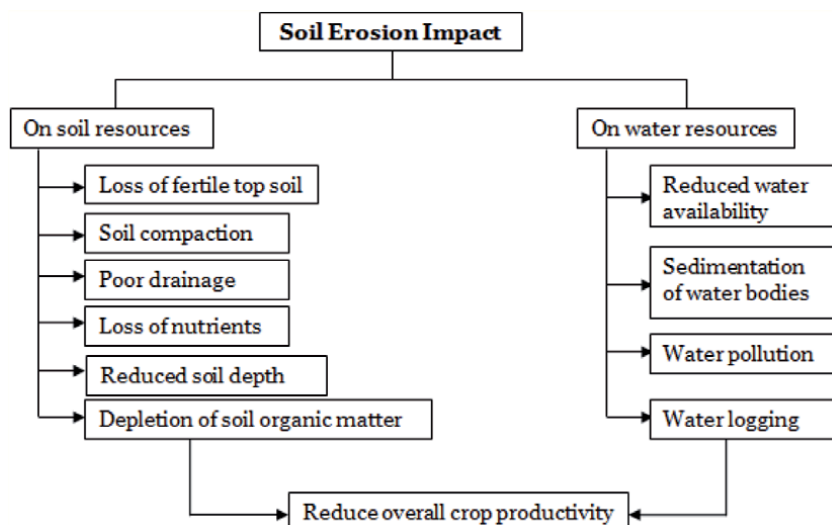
Soil Erosion Impact

On soil resources

Loss of fertile top soil

Soil compaction

Poor drainage

Loss of nutrients

Reduced soil depth

Depletion of soil organic matter

On water resources

Reduced water availability

Sedimentation of water bodies

Water pollution

Water logging

Reduce overall crop productivity